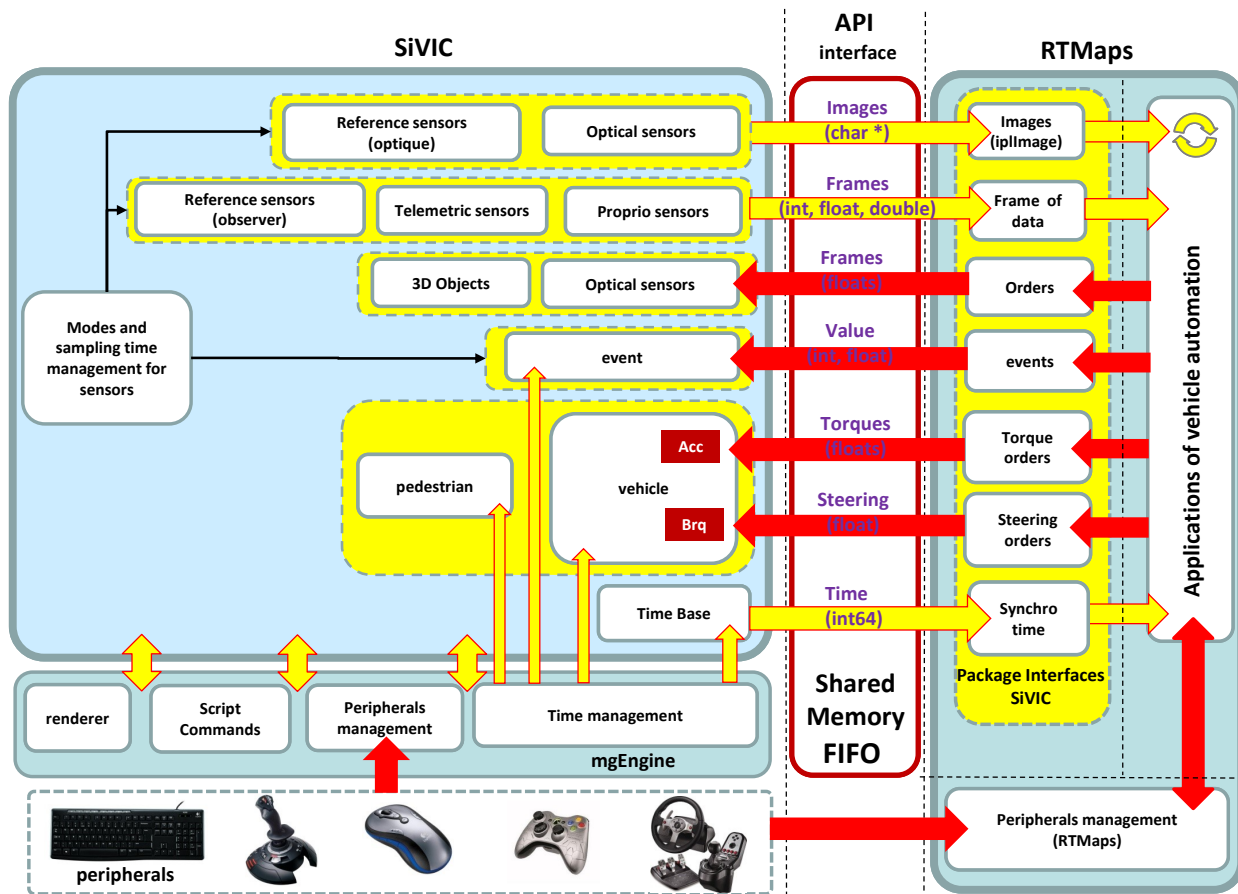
SiVIC

API interface

RTMaps

Reference sensors (optique)

Optical sensors

Images (char *)

Images (iplImage)

Reference sensors (observer)

Telemetric sensors

Proprio sensors

Frames (int, float, double)

Frame of data

3D Objects

Optical sensors

Frames (floats)

Orders

Modes and sampling time management for sensors

event

Value (int, float)

events

Applications of vehicle automation

pedestrian

vehicle

Acc

Brq

Torques (floats)

Torque orders

Steering (float)

Steering orders

Time Base

Time (int64)

Synchro time

Package Interfaces SiVIC

renderer

Script Commands

Peripherals management

Time management

mgEngine

Shared Memory FIFO

peripherals

Peripherals management (RTMaps)